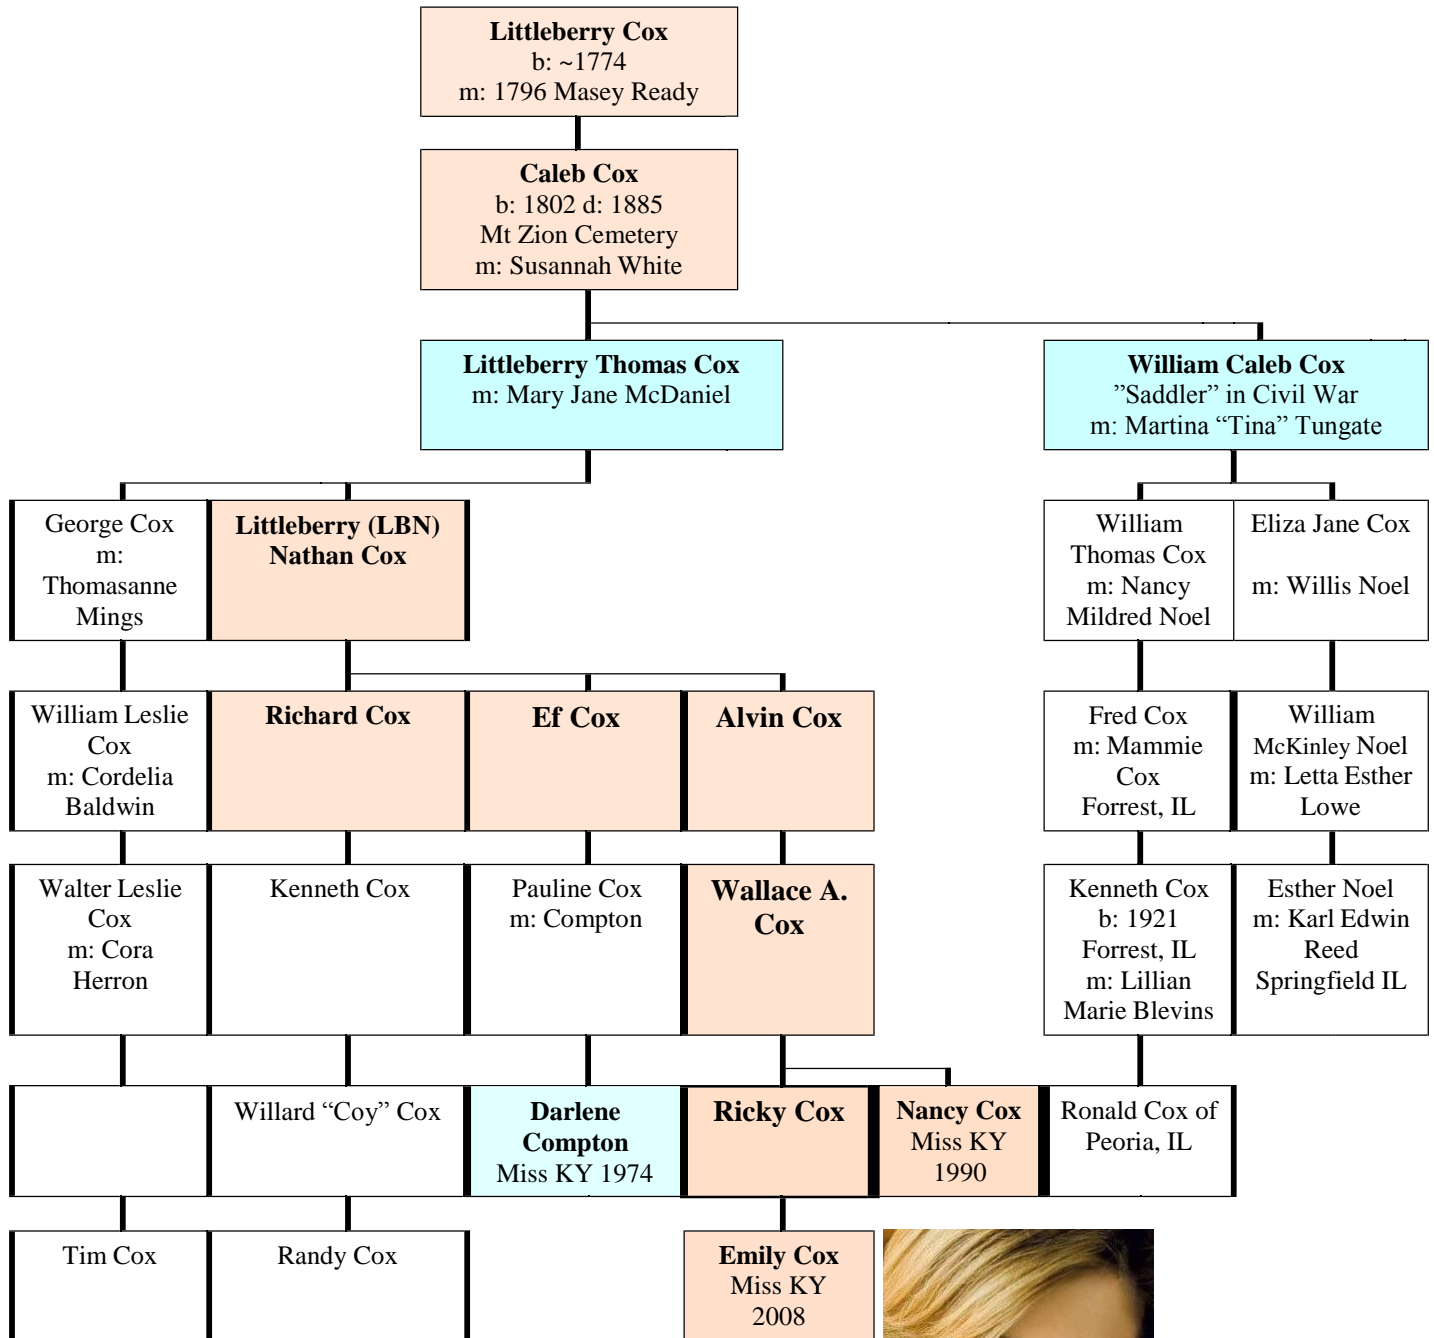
Littleberry Cox
b: ~1774
m: 1796 Masey Ready

Caleb Cox
b: 1802 d: 1885
Mt Zion Cemetery
m: Susannah White

Littleberry Thomas Cox
m: Mary Jane McDaniel

William Caleb Cox
”Saddler” in Civil War
m: Martina “Tina” Tungate

George Cox
m:
Thomasanne
Mings

Littleberry (LBN)
Nathan Cox

William
Thomas Cox
m: Nancy
Mildred Noel

Eliza Jane Cox

m: Willis Noel

William Leslie
Cox
m: Cordelia
Baldwin

Richard Cox

Ef Cox

Alvin Cox

Fred Cox
m: Mammie
Cox
Forrest, IL

William
McKinley Noel
m: Letta Esther
Lowe

Walter Leslie
Cox
m: Cora
Herron

Kenneth Cox

Pauline Cox
m: Compton

Wallace A.
Cox

Kenneth Cox
b: 1921
Forrest, IL
m: Lillian
Marie Blevins

Esther Noel
m: Karl Edwin
Reed
Springfield IL

Willard “Coy” Cox

Darlene
Compton
Miss KY 1974

Ricky Cox

Nancy Cox
Miss KY
1990

Ronald Cox of
Peoria, IL

Tim Cox

Randy Cox

Emily Cox
Miss KY
2008